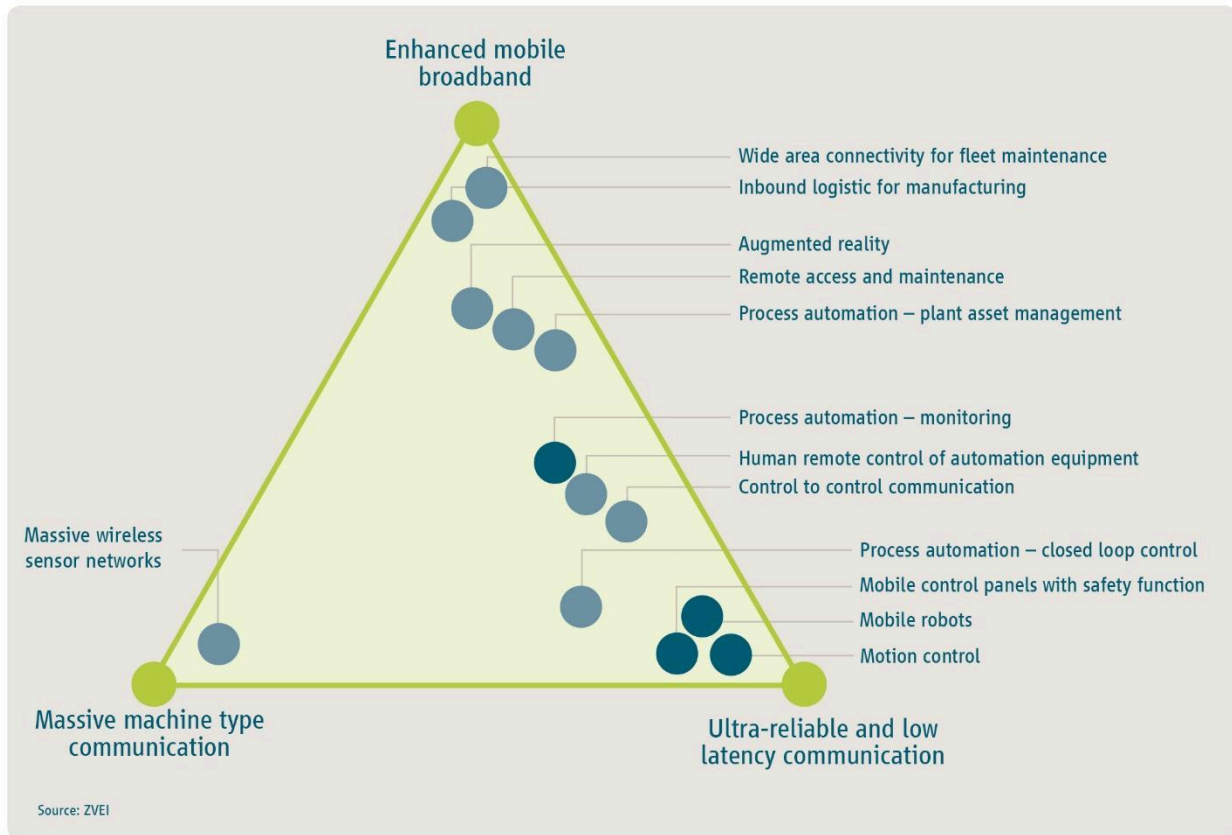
Enhanced mobile broadband

Wide area connectivity for fleet maintenance
Inbound logistic for manufacturing

Augmented reality
Remote access and maintenance
Process automation – plant asset management

Process automation – monitoring
Human remote control of automation equipment
Control to control communication

Massive wireless sensor networks

Process automation – closed loop control
Mobile control panels with safety function
Mobile robots
Motion control

Massive machine type communication

Ultra-reliable and low latency communication

Source: ZVEI